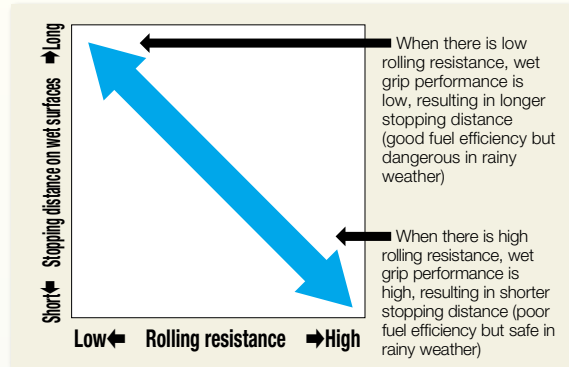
Short⬅ Stopping distance on wet surfaces ➡Long

When there is low rolling resistance, wet grip performance is low, resulting in longer stopping distance (good fuel efficiency but dangerous in rainy weather)

When there is high rolling resistance, wet grip performance is high, resulting in shorter stopping distance (poor fuel efficiency but safe in rainy weather)

Low⬅ Rolling resistance ➡High